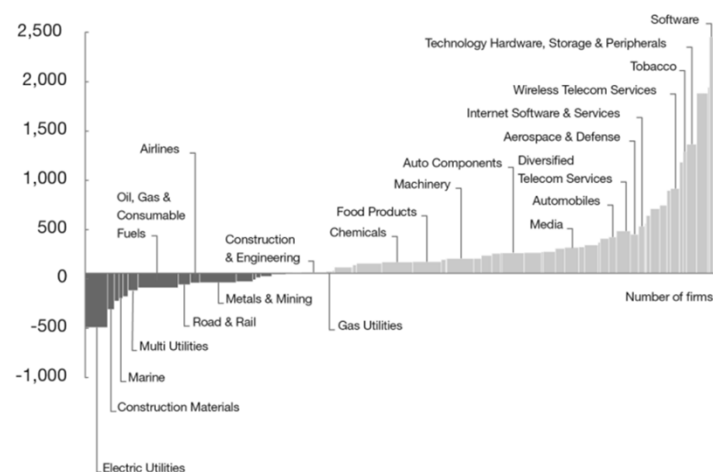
2,500
2,000
1,500
1,000
500
0
-500
-1,000

Software
Technology Hardware, Storage & Peripherals
Tobacco
Wireless Telecom Services
Internet Software & Services
Aerospace & Defense
Auto Components
Diversified Telecom Services
Machinery
Automobiles
Food Products
Media
Chemicals
Airlines
Oil, Gas & Consumable Fuels
Construction & Engineering
Metals & Mining
Road & Rail
Gas Utilities
Multi Utilities
Marine
Construction Materials
Electric Utilities
Number of firms